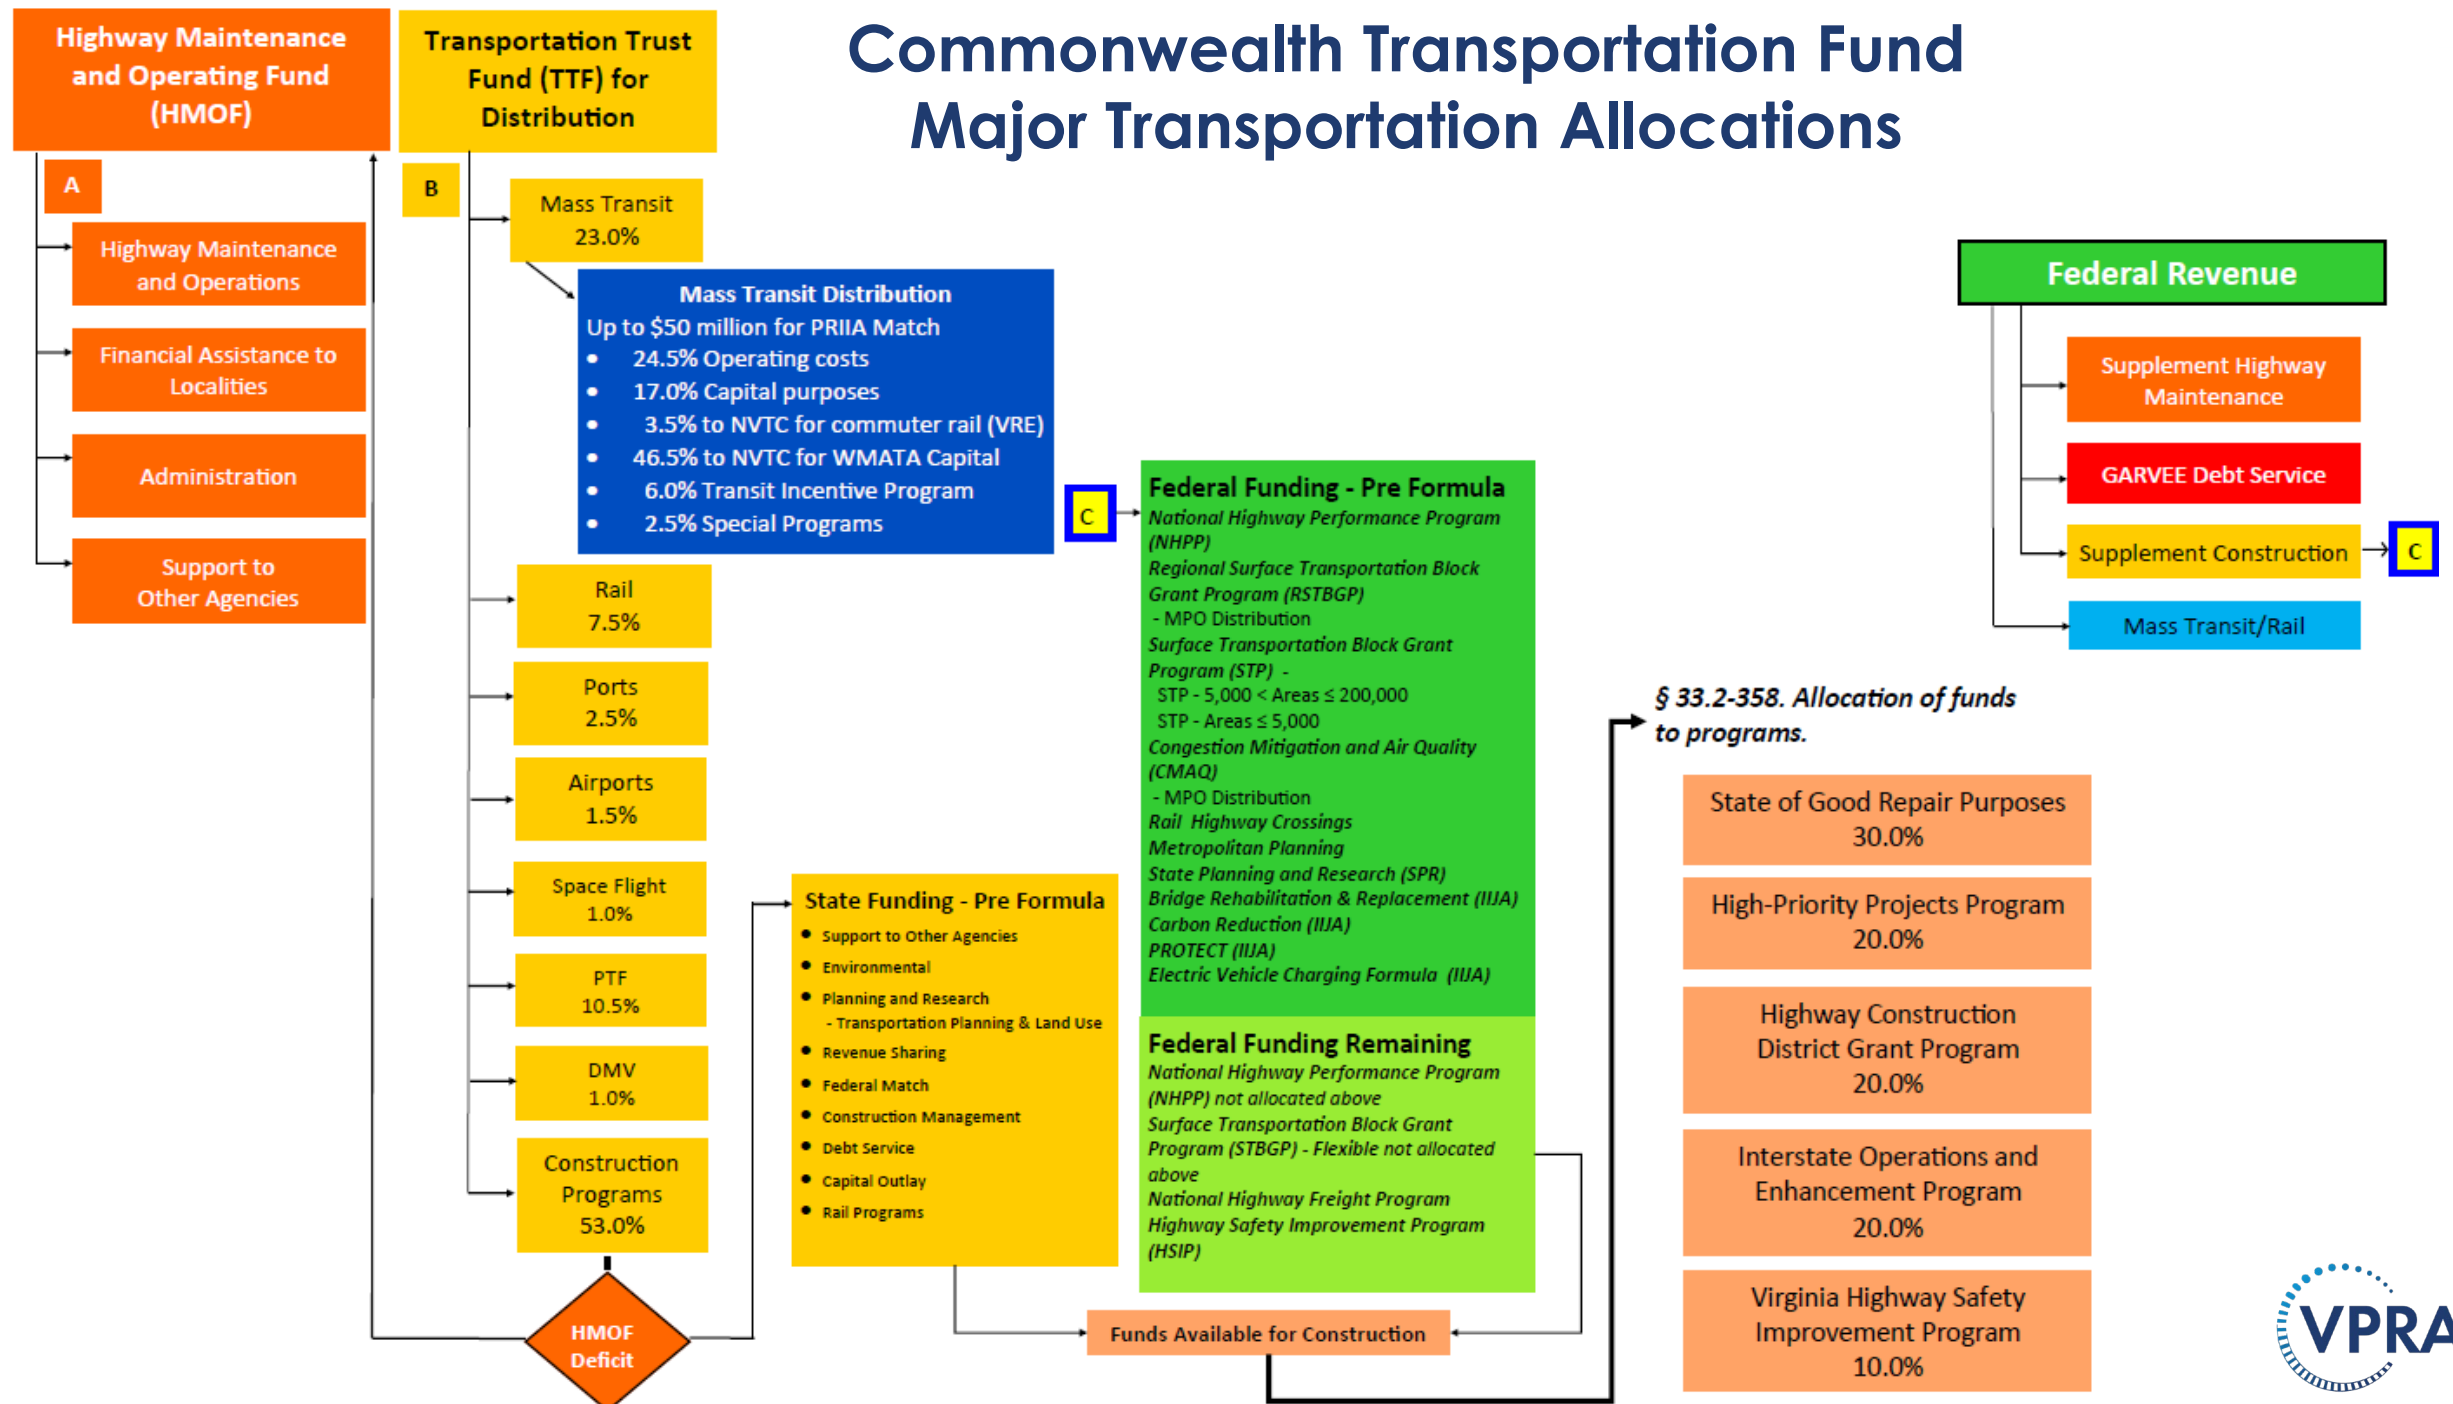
Commonwealth Transportation Fund
Major Transportation Allocations

Highway Maintenance and Operating Fund (HMOF)

A

Highway Maintenance and Operations

Financial Assistance to Localities

Administration

Support to Other Agencies

Transportation Trust Fund (TTF) for Distribution

B

Mass Transit 23.0%

Mass Transit Distribution
Up to $50 million for PRIIA Match
- 24.5% Operating costs
- 17.0% Capital purposes
- 3.5% to NVTC for commuter rail (VRE)
- 46.5% to NVTC for WMATA Capital
- 6.0% Transit Incentive Program
- 2.5% Special Programs

Rail 7.5%

Ports 2.5%

Airports 1.5%

Space Flight 1.0%

PTF 10.5%

DMV 1.0%

Construction Programs 53.0%

HMOF Deficit

C

Federal Funding - Pre Formula
National Highway Performance Program (NHPP)
Regional Surface Transportation Block Grant Program (RSTBGP)
- MPO Distribution
Surface Transportation Block Grant Program (STP) -
STP - 5,000 < Areas ≤ 200,000
STP - Areas ≤ 5,000
Congestion Mitigation and Air Quality (CMAQ)
- MPO Distribution
Rail Highway Crossings
Metropolitan Planning
State Planning and Research (SPR)
Bridge Rehabilitation & Replacement (IIJA)
Carbon Reduction (IIJA)
PROTECT (IIJA)
Electric Vehicle Charging Formula (IIJA)

Federal Funding Remaining
National Highway Performance Program (NHPP) not allocated above
Surface Transportation Block Grant Program (STBGP) - Flexible not allocated above
National Highway Freight Program
Highway Safety Improvement Program (HSIP)

State Funding - Pre Formula
- Support to Other Agencies
- Environmental
- Planning and Research
- Transportation Planning & Land Use
- Revenue Sharing
- Federal Match
- Construction Management
- Debt Service
- Capital Outlay
- Rail Programs

Funds Available for Construction

Federal Revenue

Supplement Highway Maintenance

GARVEE Debt Service

Supplement Construction

C

Mass Transit/Rail

§ 33.2-358. Allocation of funds to programs.

State of Good Repair Purposes 30.0%

High-Priority Projects Program 20.0%

Highway Construction District Grant Program 20.0%

Interstate Operations and Enhancement Program 20.0%

Virginia Highway Safety Improvement Program 10.0%

VPRA